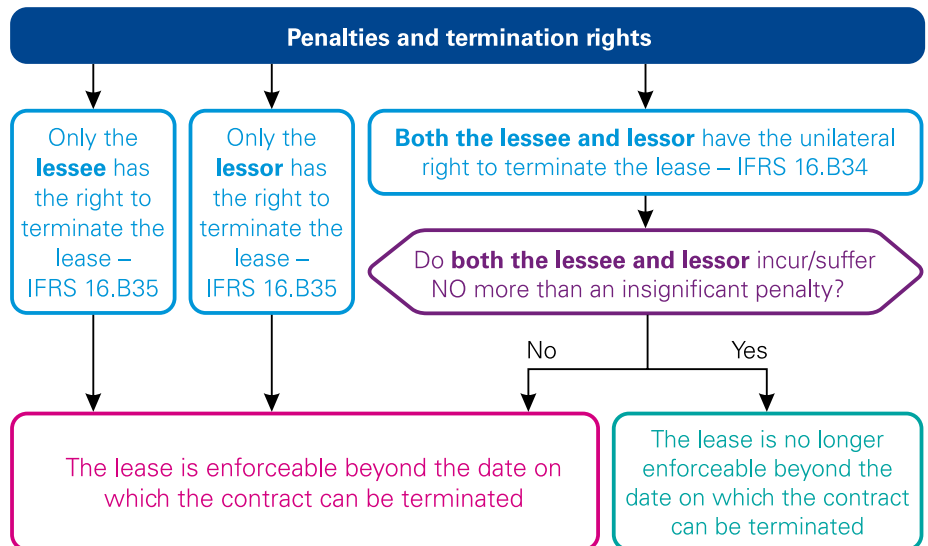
Penalties and termination rights

Only the **lessee** has the right to terminate the lease – IFRS 16.B35

Only the **lessor** has the right to terminate the lease – IFRS 16.B35

**Both the lessee and lessor** have the unilateral right to terminate the lease – IFRS 16.B34

Do **both the lessee and lessor** incur/suffer NO more than an insignificant penalty?

No

Yes

The lease is enforceable beyond the date on which the contract can be terminated

The lease is no longer enforceable beyond the date on which the contract can be terminated